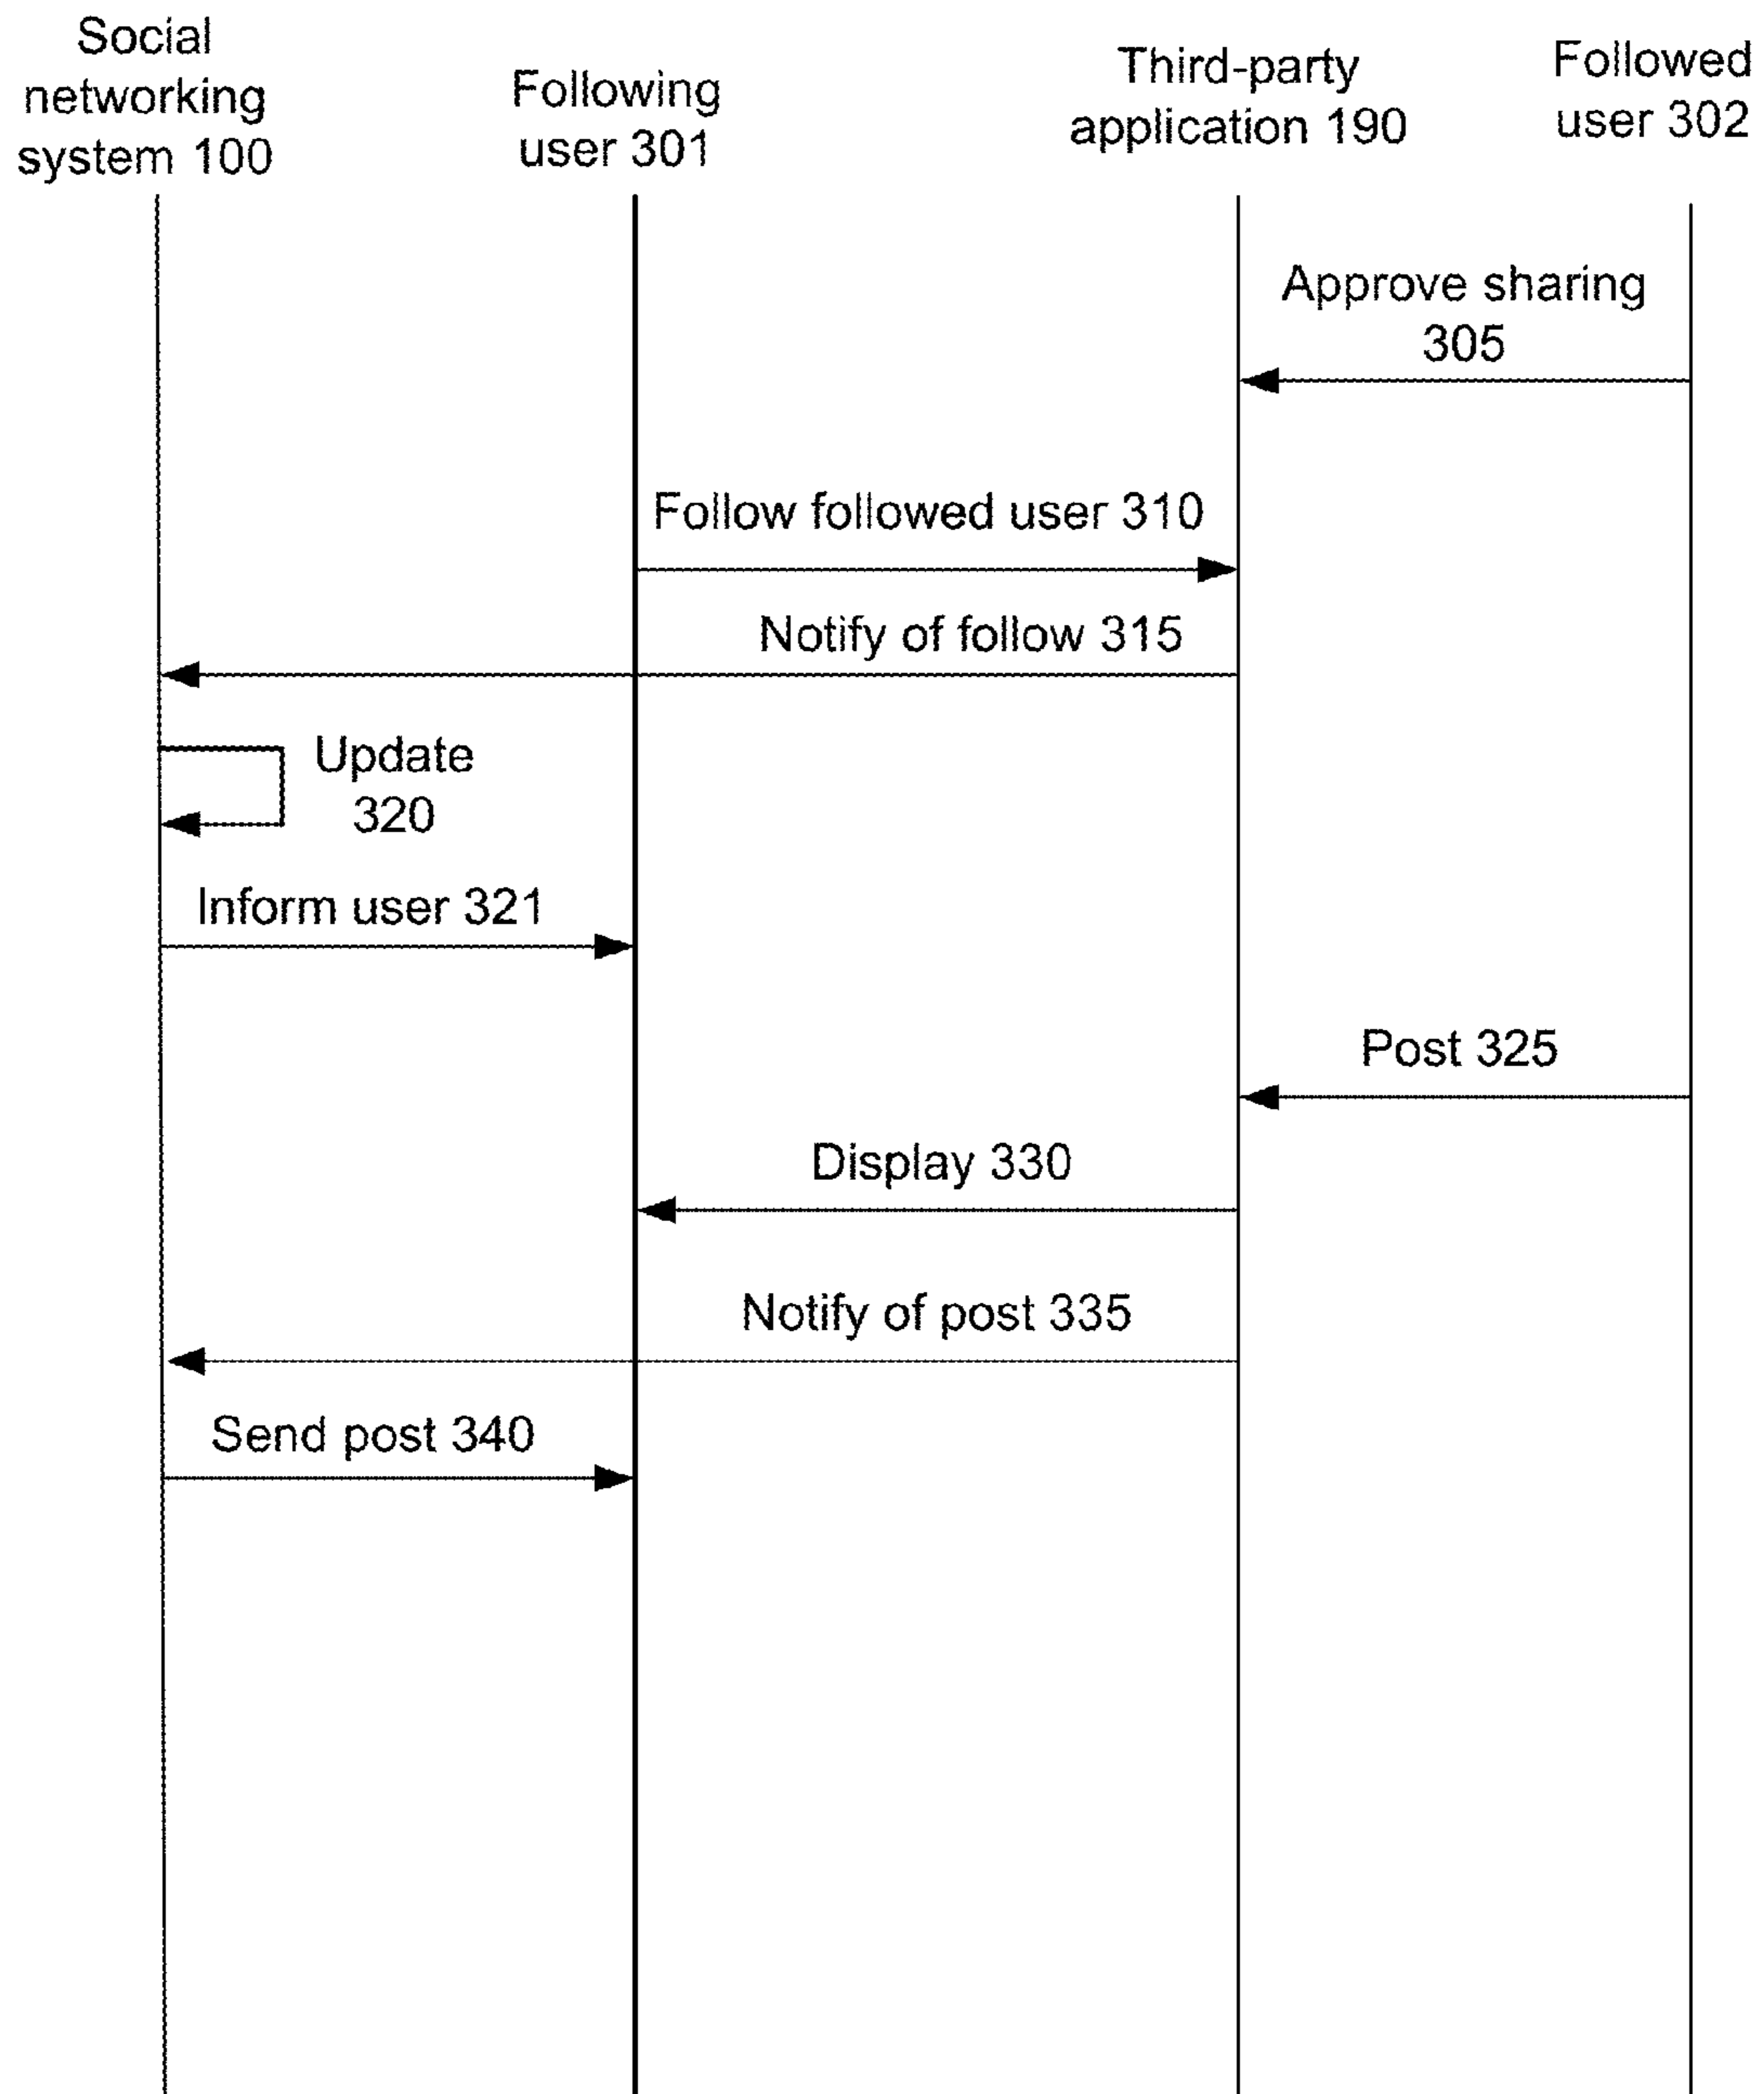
Social networking system 100

Following user 301

Third-party application 190

Followed user 302

Approve sharing 305

Follow followed user 310

Notify of follow 315

Update 320

Inform user 321

Post 325

Display 330

Notify of post 335

Send post 340